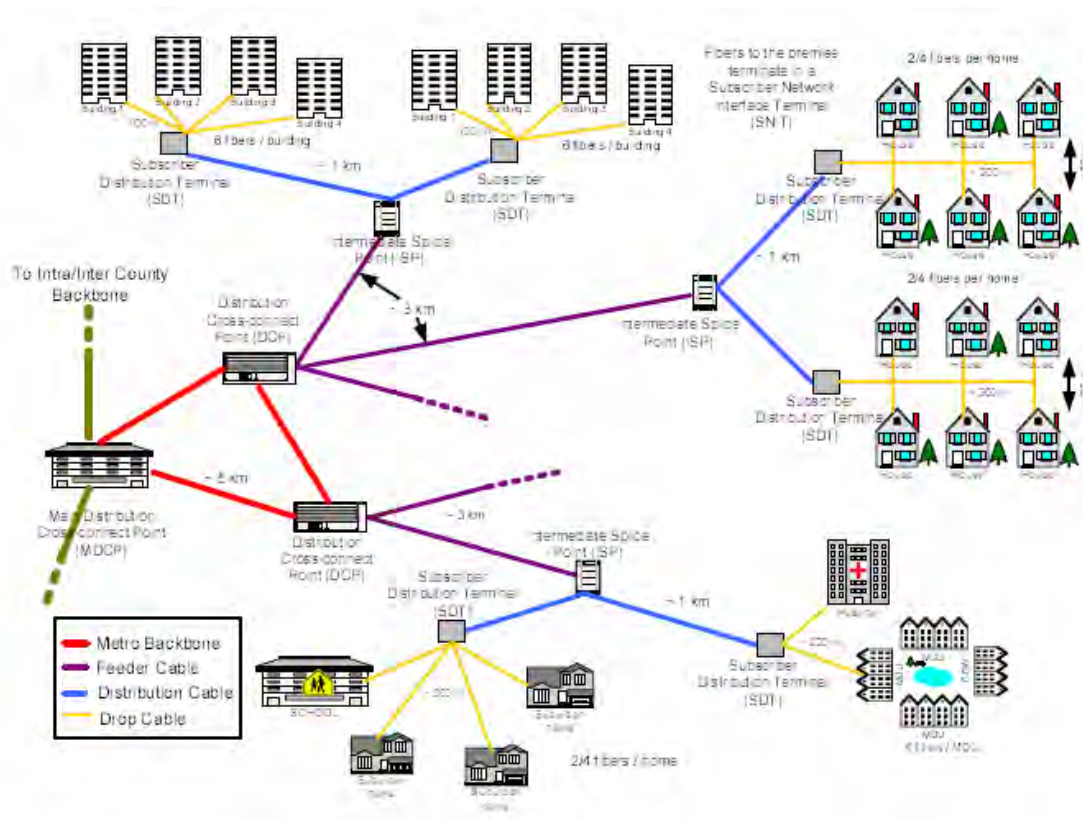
Building 1
Building 2
Building 3
Building 4
100 m
6 fibers / building
Subscriber Distribution Terminal (SDT)
~ 1 km
Building 1
100 m
Building 2
Building 3
Building 4
6 fibers / building
Subscriber Distribution Terminal (SDT)
Intermediate Splice Point (ISP)
Fibers to the premies terminate in a Subscriber Network Interface Terminal (SNIT)
2/4 fibers per home
House
House
House
~ 300 m
Subscriber Distribution Terminal (SDT)
House
House
House
~ 1 km
2/4 fibers per home
House
House
House
~ 300 m
Subscriber Distribution Terminal (SDT)
House
House
House
To Intra/Inter County Backbone
Distribution Cross-connect Point (DCP)
~ 3 km
Intermediate Splice Point (ISP)
Main Distribution Cross-connect Point (MDCP)
~ 5 km
Distribution Cross-connect Point (DCP)
~ 3 km
Intermediate Splice Point (ISP)
Subscriber Distribution Terminal (SDT)
~ 1 km
Hospital
~ 300 m
Subscriber Distribution Terminal (SDT)
MDU
MDU
MDU
MDU
6 fibers / MDU
Metro Backbone
Feeder Cable
Distribution Cable
Drop Cable
SCHOOL
~ 300 m
Suburban home
Suburban home
Suburban home
2/4 fibers / home